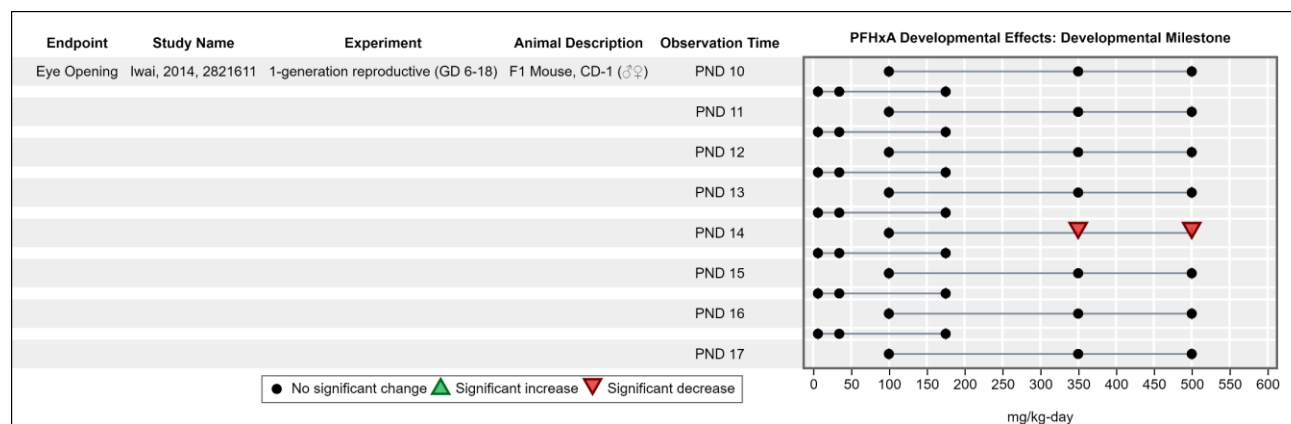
| Endpoint | Study Name | Experiment | Animal Description | Observation Time |
|---|---|---|---|---|
| Eye Opening | Iwai, 2014, 2821611 | 1-generation reproductive (GD 6-18) | F1 Mouse, CD-1 (♂♀) | PND 10 |
| | | | | PND 11 |
| | | | | PND 12 |
| | | | | PND 13 |
| | | | | PND 14 |
| | | | | PND 15 |
| | | | | PND 16 |
| | | | | PND 17 |

PFHxA Developmental Effects: Developmental Milestone

● No significant change ▲ Significant increase ▼ Significant decrease

0 50 100 150 200 250 300 350 400 450 500 550 600

mg/kg-day